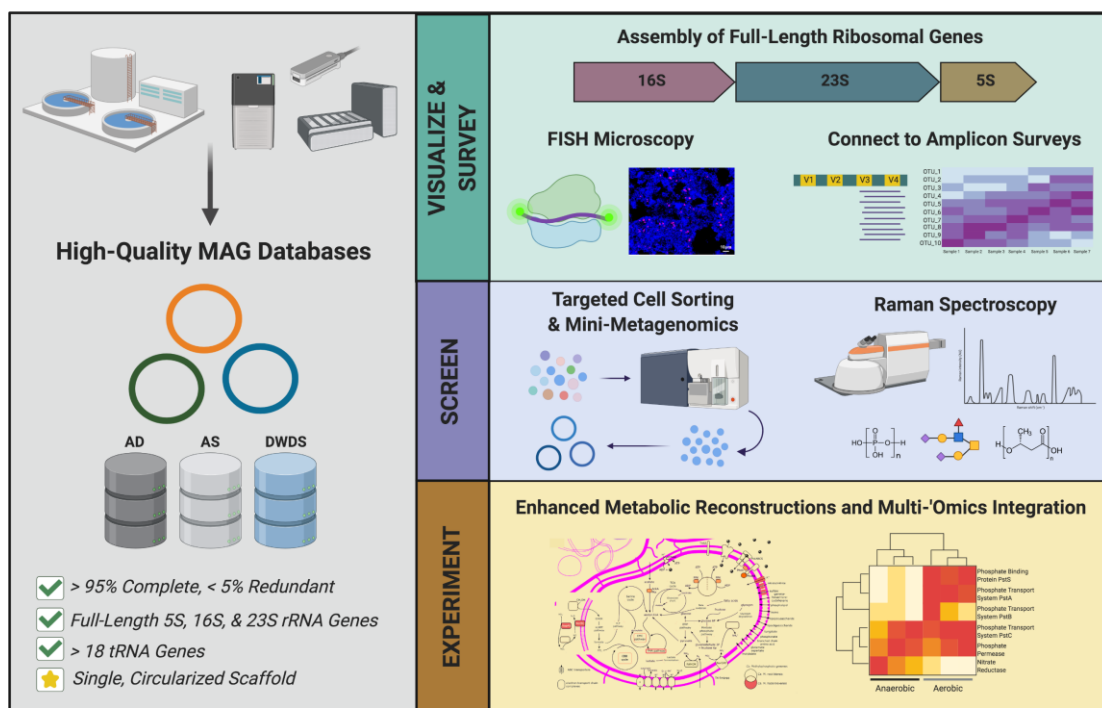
High-Quality MAG Databases

AD AS DWDS

> 95% Complete, < 5% Redundant

Full-Length 5S, 16S, & 23S rRNA Genes

> 18 tRNA Genes

Single, Circularized Scaffold

VISUALIZE & SURVEY

Assembly of Full-Length Ribosomal Genes

16S 23S 5S

FISH Microscopy

Connect to Amplicon Surveys

V1 V2 V3 V4

OTU_1
OTU_2
OTU_3
OTU_4
OTU_5
OTU_6
OTU_7
OTU_8
OTU_9
OTU_10

Sample 1 Sample 2 Sample 3 Sample 4 Sample 5 Sample 6 Sample 7

SCREEN

Targeted Cell Sorting & Mini-Metagenomics

Raman Spectroscopy

EXPERIMENT

Enhanced Metabolic Reconstructions and Multi-'Omics Integration

Phosphate Binding Protein PstS
Phosphate Transport System PstA
Phosphate Transport System PstB
Phosphate Transport System PstC
Phosphate Permease
Nitrate Reductase

Anaerobic Aerobic